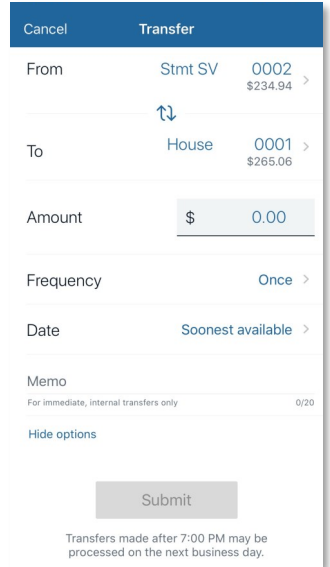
Cancel Transfer

From Stmt SV 0002 $234.94 >

To House 0001 $265.06 >

Amount $ 0.00

Frequency Once >

Date Soonest available >

Memo
For immediate, internal transfers only 0/20

Hide options

Submit

Transfers made after 7:00 PM may be processed on the next business day.